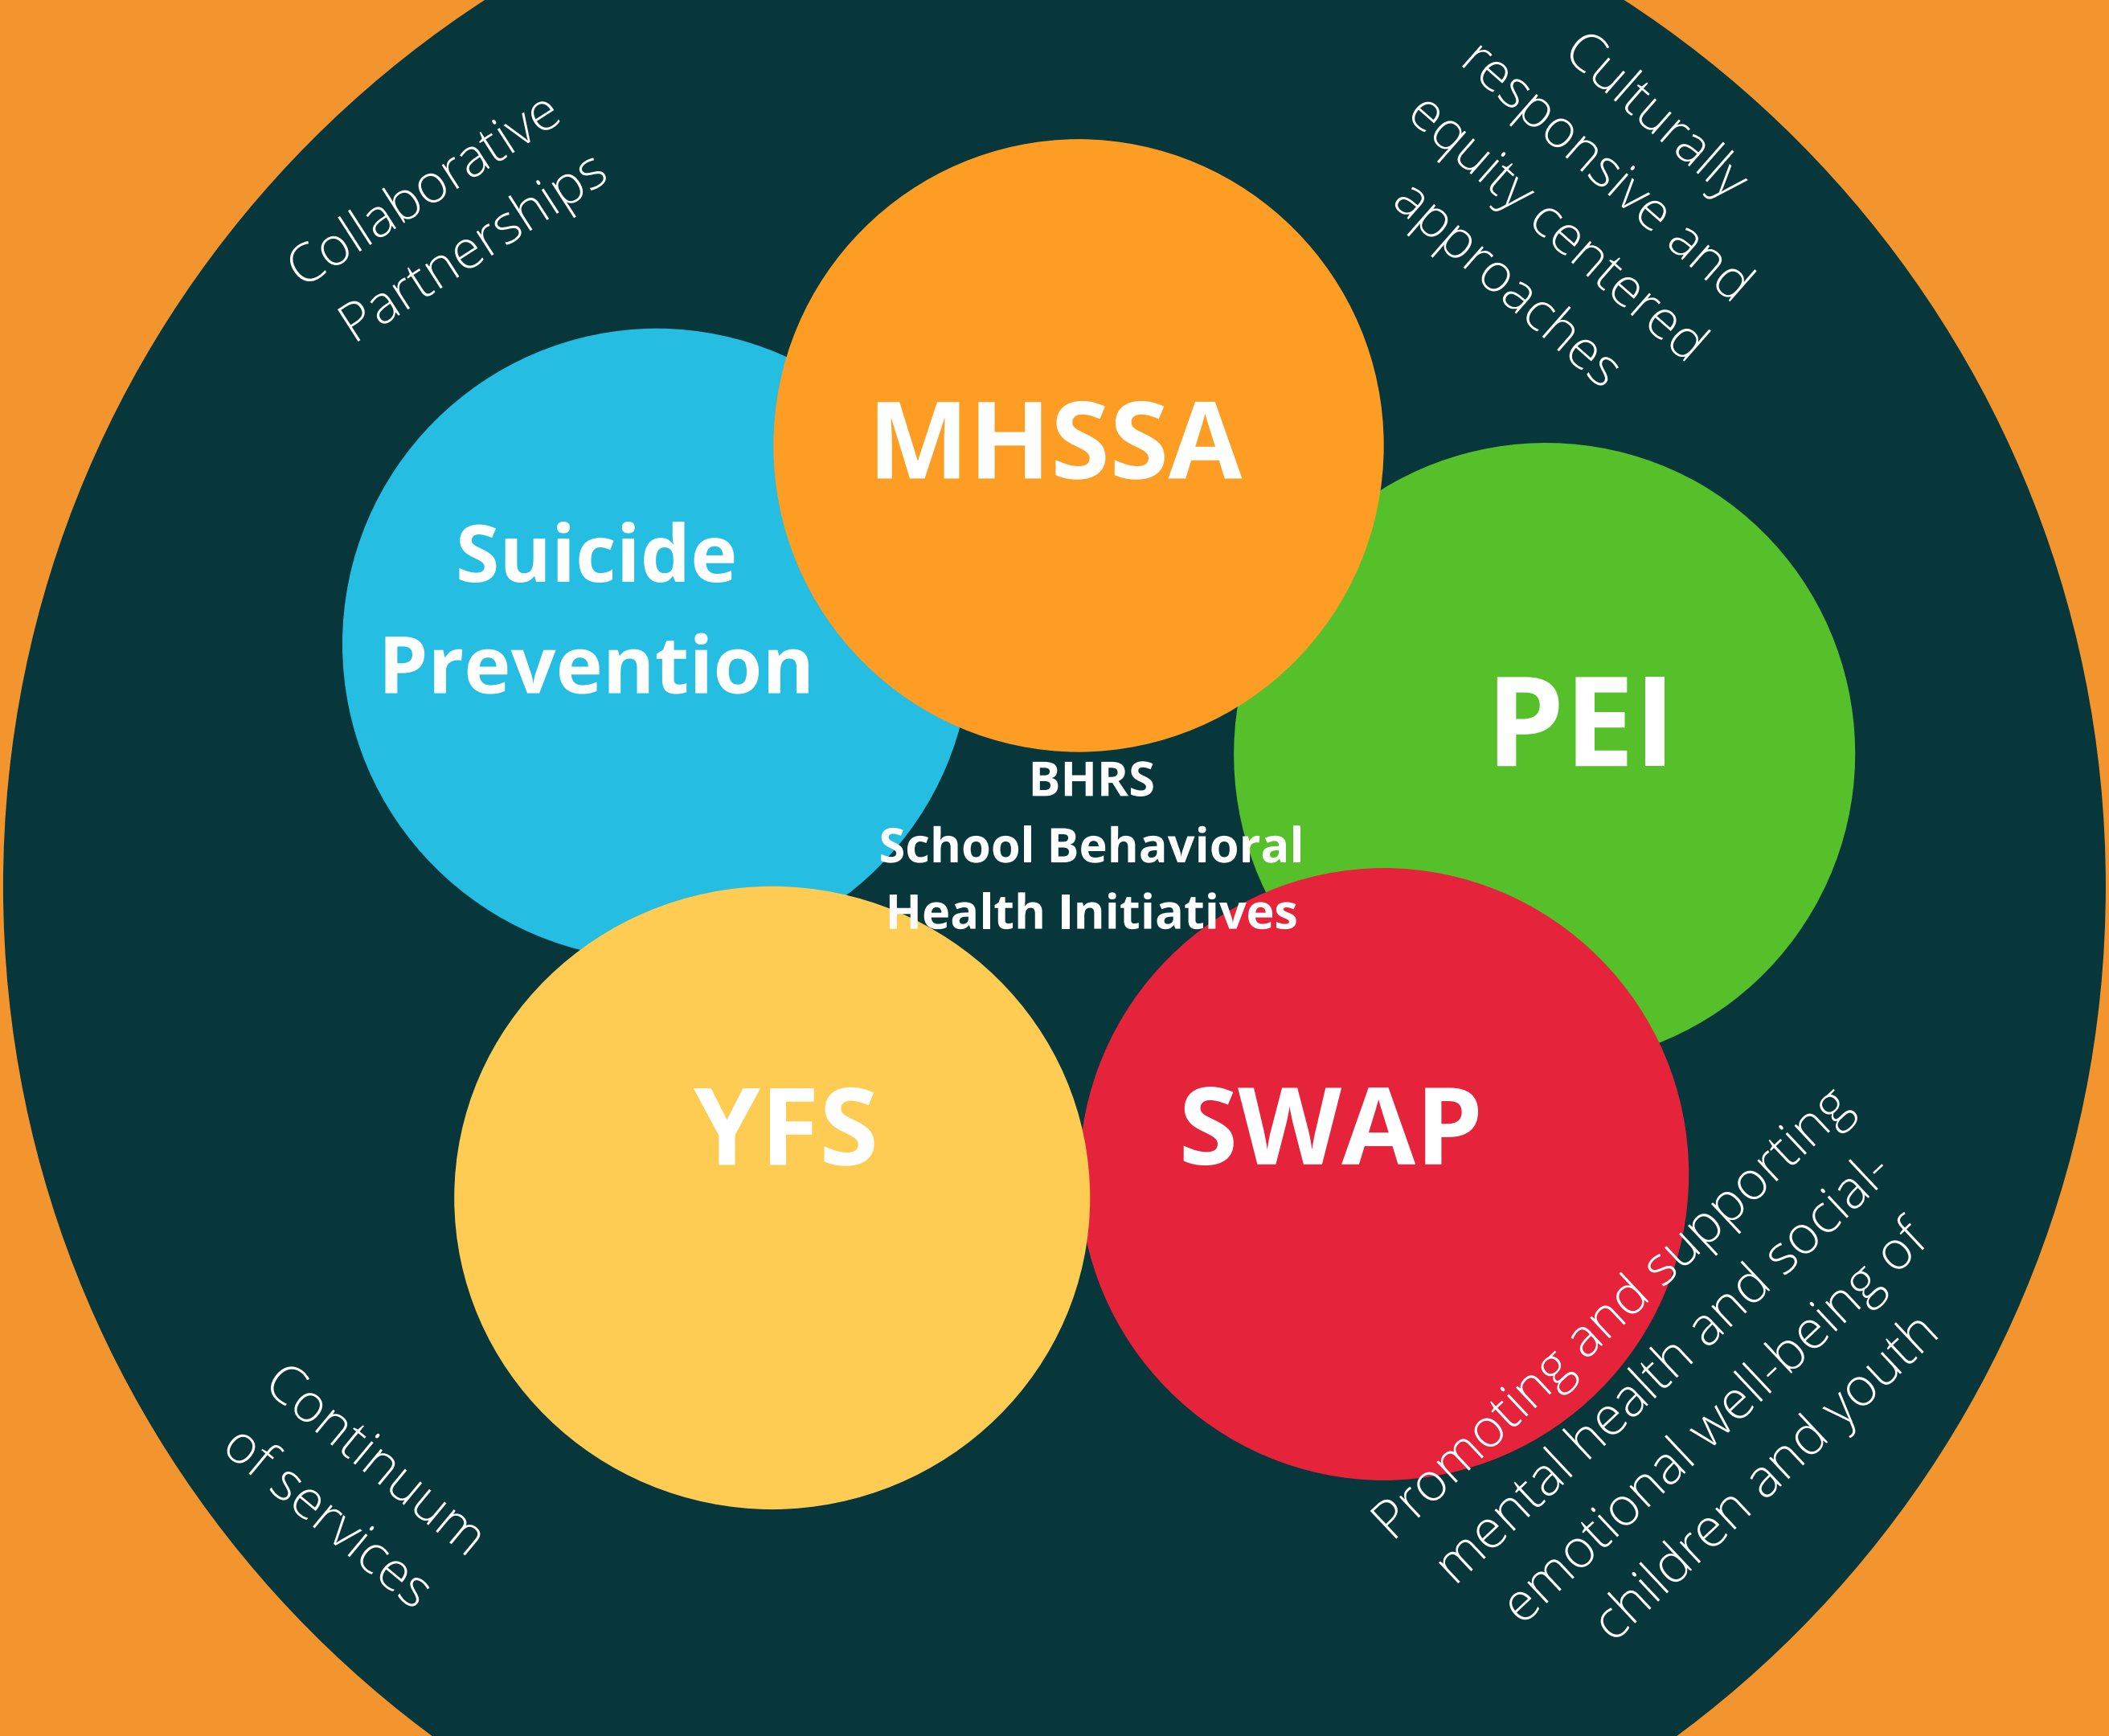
Collaborative Partnerships

Culturally responsive and equity centered approaches

MHSSA

Suicide Prevention

PEI

BHRS
School Behavioral Health Initiatives

YFS

SWAP

Continuum of services

Promoting and supporting mental health and social-emotional well-being of children and youth